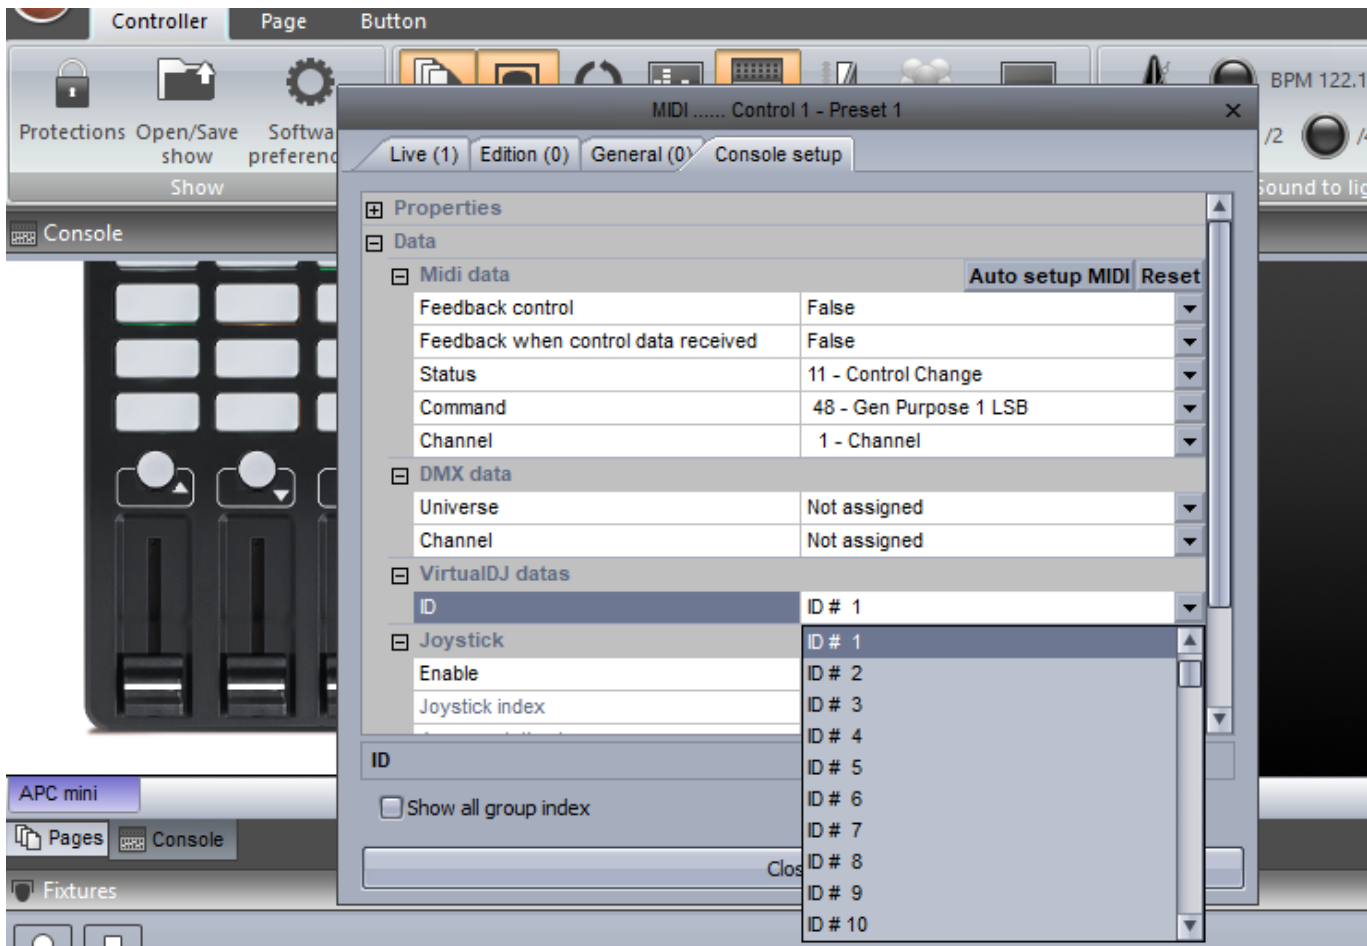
Controller Page Button

Protections Open/Save show Softwa preferenc

Show

BPM 122.1

/2

ound to lig

Console

MIDI ...... Control 1 - Preset 1

Live (1) Edition (0) General (0) Console setup

Properties

Data

Midi data Auto setup MIDI Reset

| | |
|---|---|
| Feedback control | False |
| Feedback when control data received | False |
| Status | 11 - Control Change |
| Command | 48 - Gen Purpose 1 LSB |
| Channel | 1 - Channel |

DMX data

| | |
|---|---|
| Universe | Not assigned |
| Channel | Not assigned |

VirtualDJ datas

| | |
|---|---|
| ID | ID # 1 |

Joystick

Enable

Joystick index

ID # 1
ID # 2
ID # 3
ID # 4
ID # 5
ID # 6
ID # 7
ID # 8
ID # 9
ID # 10

ID

Show all group index

Clos

APC mini

Pages Console

Fixtures